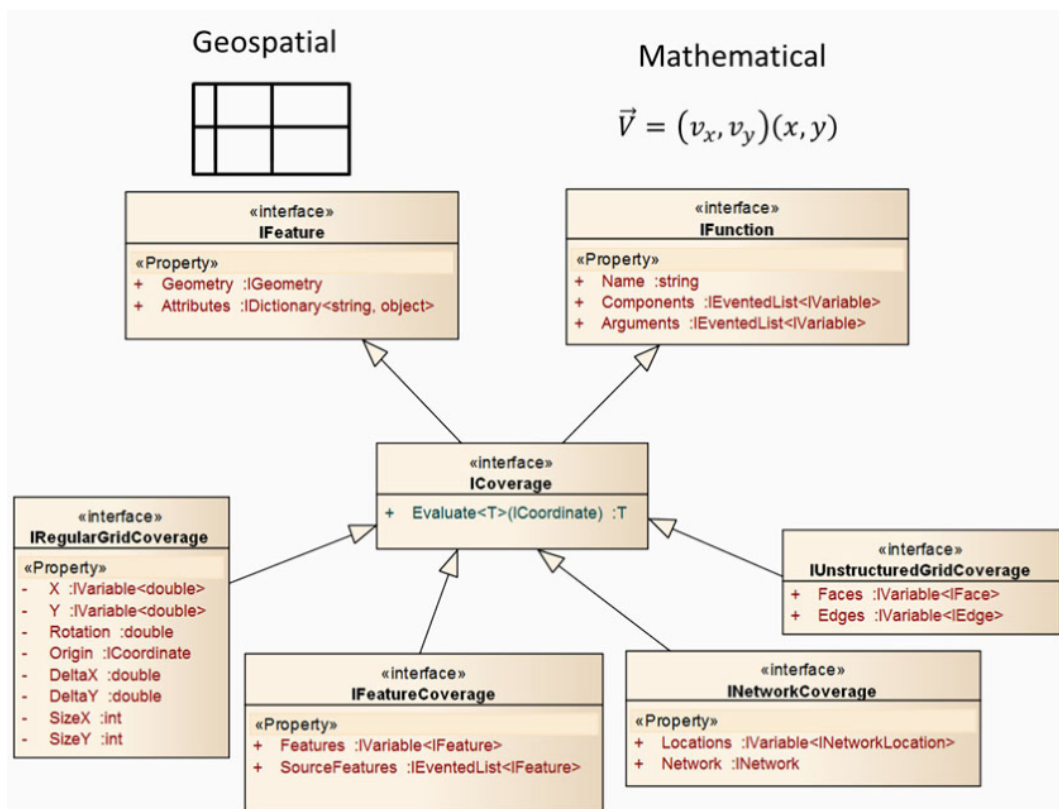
Geospatial

Mathematical

$\vec{V} = (v_x, v_y)(x, y)$

«interface»
IFeature

«Property»
+ Geometry :IGeometry
+ Attributes :IDictionary<string, object>

«interface»
IFunction

«Property»
+ Name :string
+ Components :IEventedList<IVariable>
+ Arguments :IEventedList<IVariable>

«interface»
ICoverage

+ Evaluate<T>(ICoordinate) :T

«interface»
IRegularGridCoverage

«Property»
- X :IVariable<double>
- Y :IVariable<double>
- Rotation :double
- Origin :ICoordinate
- DeltaX :double
- DeltaY :double
- SizeX :int
- SizeY :int

«interface»
IUnstructuredGridCoverage

+ Faces :IVariable<IFace>
+ Edges :IVariable<IEdge>

«interface»
IFeatureCoverage

«Property»
+ Features :IVariable<IFeature>
+ SourceFeatures :IEventedList<IFeature>

«interface»
INetworkCoverage

«Property»
+ Locations :IVariable<INetworkLocation>
+ Network :INetwork